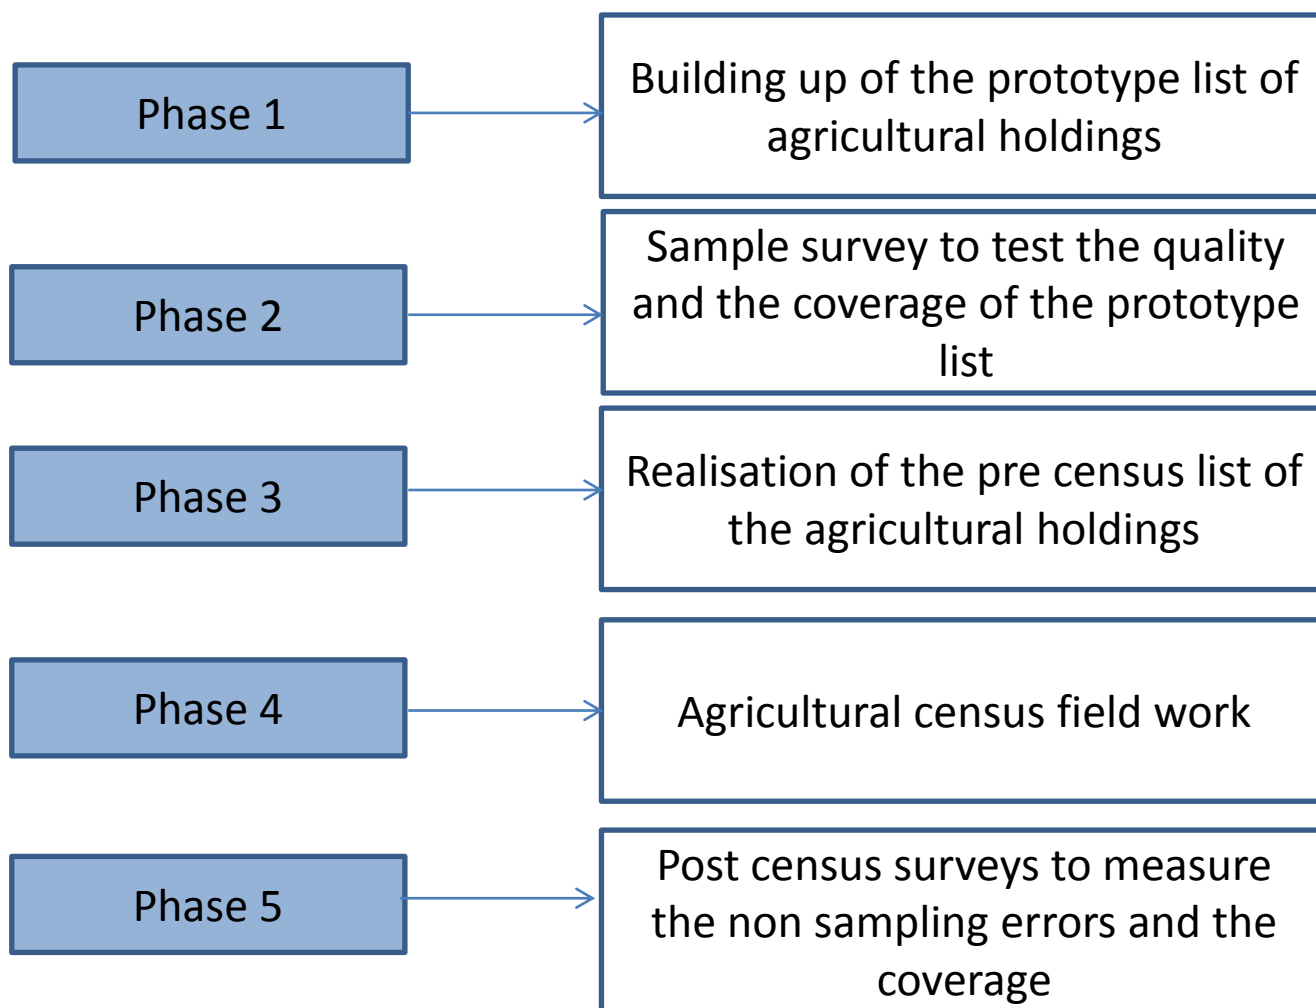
Phase 1

Building up of the prototype list of agricultural holdings

Phase 2

Sample survey to test the quality and the coverage of the prototype list

Phase 3

Realisation of the pre census list of the agricultural holdings

Phase 4

Agricultural census field work

Phase 5

Post census surveys to measure the non sampling errors and the coverage